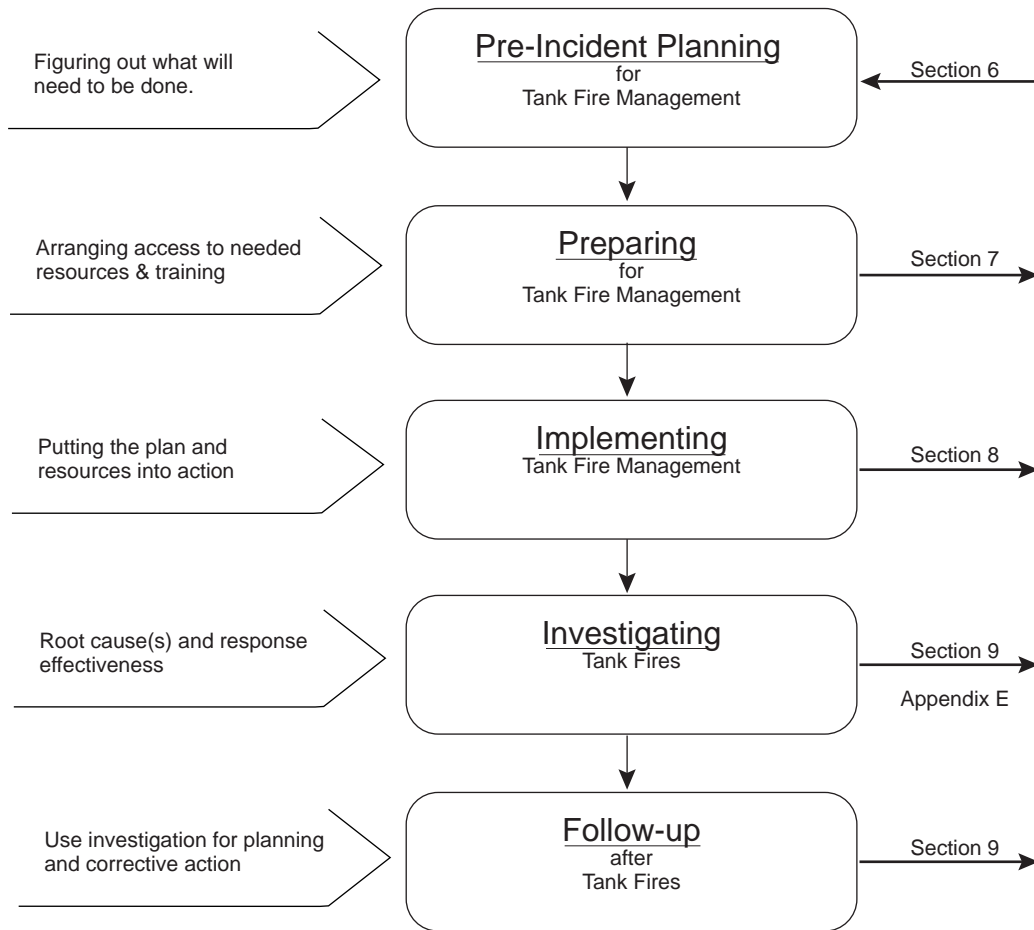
Figuring out what will need to be done.

Pre-Incident Planning
for
Tank Fire Management

Section 6

Arranging access to needed resources & training

Preparing
for
Tank Fire Management

Section 7

Putting the plan and resources into action

Implementing
Tank Fire Management

Section 8

Root cause(s) and response effectiveness

Investigating
Tank Fires

Section 9

Appendix E

Use investigation for planning and corrective action

Follow-up
after
Tank Fires

Section 9